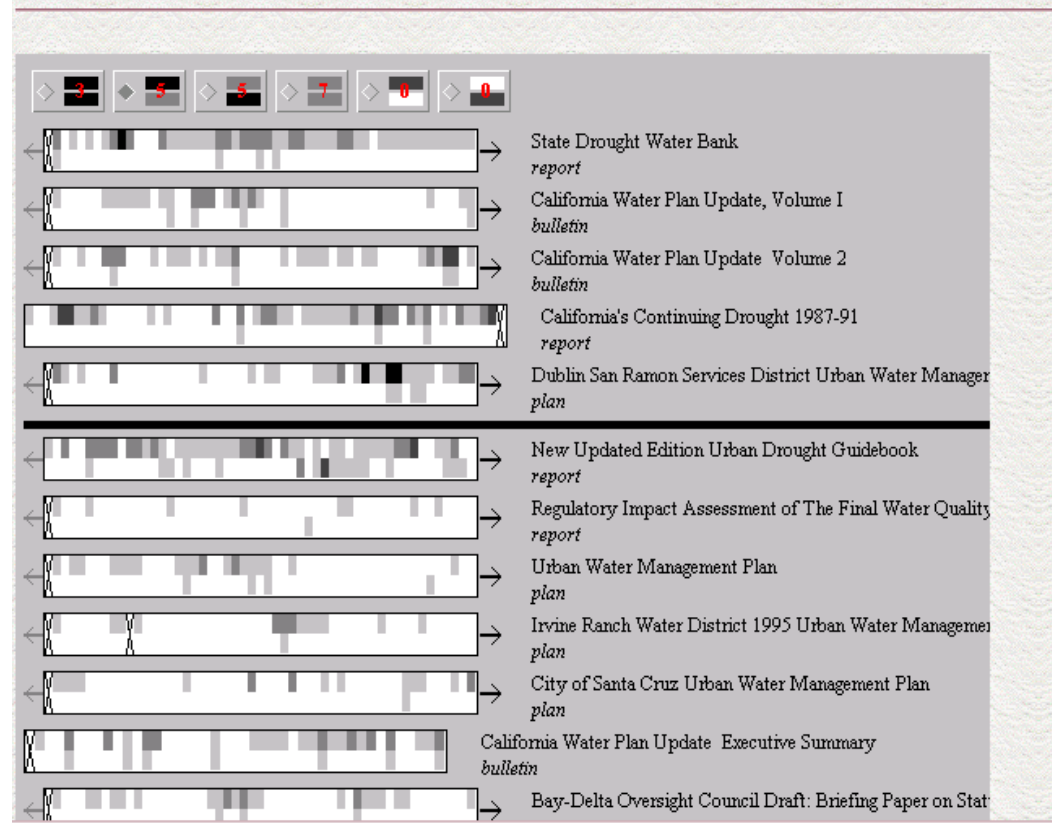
3 5 5 7 0 0

State Drought Water Bank
report

California Water Plan Update, Volume I
bulletin

California Water Plan Update Volume 2
bulletin

California's Continuing Drought 1987-91
report

Dublin San Ramon Services District Urban Water Manager
plan

New Updated Edition Urban Drought Guidebook
report

Regulatory Impact Assessment of The Final Water Quality
report

Urban Water Management Plan
plan

Irvine Ranch Water District 1995 Urban Water Managemen
plan

City of Santa Cruz Urban Water Management Plan
plan

California Water Plan Update Executive Summary
bulletin

Bay-Delta Oversight Council Draft: Briefing Paper on Stat